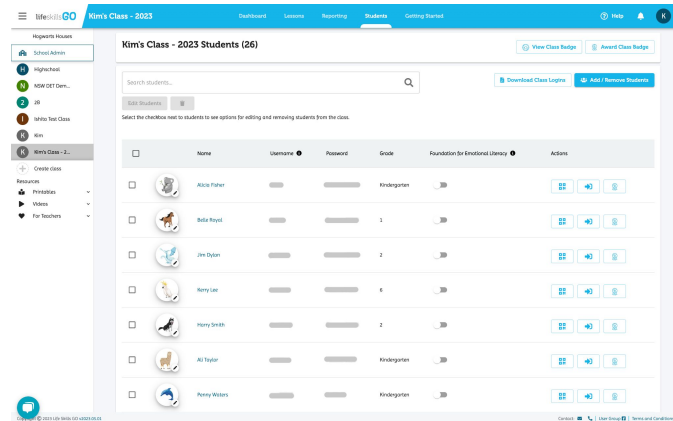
lifeskillsGO Kim's Class - 2023

Dashboard Lessons Reporting Students Getting Started

Help K

Hogwarts Houses

School Admin

H Highschool

N NSW DET Dem...

2 2B

I Ishita Test Class

K Kim

K Kim's Class - 2...

Create class

Resources

Printables

Videos

For Teachers

Kim's Class - 2023 Students (26)

View Class Badge

Award Class Badge

Search students...

Download Class Logins

Add / Remove Students

Edit Students

Select the checkbox next to students to see options for editing and removing students from the class.

| | | Name | Username | Password | Grade | Foundation for Emotional Literacy | Actions |
|---|---|---|---|---|---|---|---|
| | | Alicia Fisher | | | Kindergarten | | |
| | | Bella Royal | | | 1 | | |
| | | Jim Dylan | | | 2 | | |
| | | Kerry Lee | | | 6 | | |
| | | Harry Smith | | | 2 | | |
| | | Ali Taylor | | | Kindergarten | | |
| | | Penny Waters | | | Kindergarten | | |

Copyright © 2023 Life Skills GO v2023.05.03

Contact | User Group | Terms and Conditions